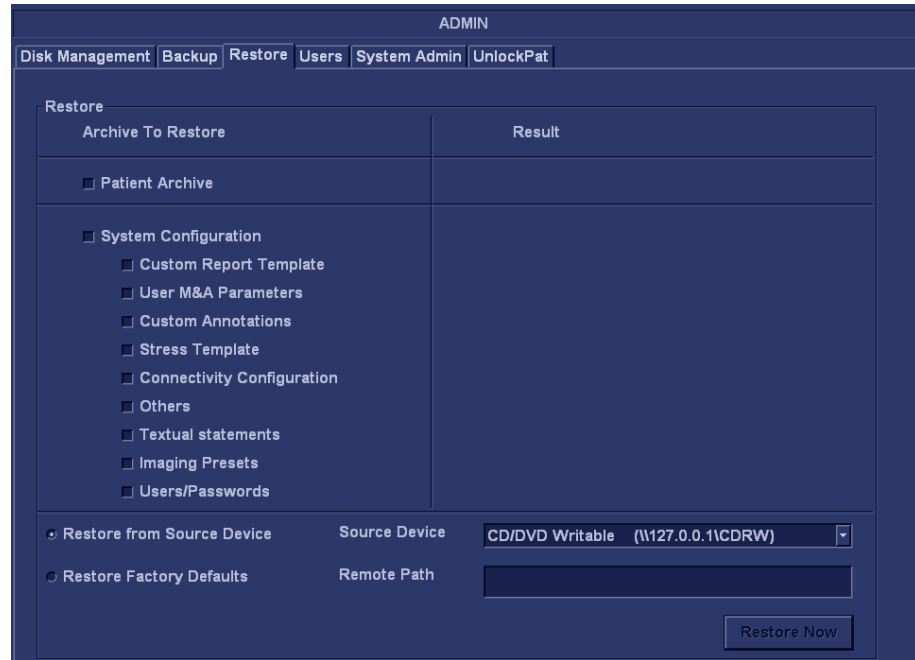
ADMIN

Disk Management | Backup | Restore | Users | System Admin | UnlockPat

Restore

| Archive To Restore | Result |
|---|---|
| Patient Archive | |
| System Configuration<br>Custom Report Template<br>User M&A Parameters<br>Custom Annotations<br>Stress Template<br>Connectivity Configuration<br>Others<br>Textual statements<br>Imaging Presets<br>Users/Passwords | |

Restore from Source Device
Source Device
CD/DVD Writable (\\127.0.0.1\CDRW)

Restore Factory Defaults
Remote Path

Restore Now